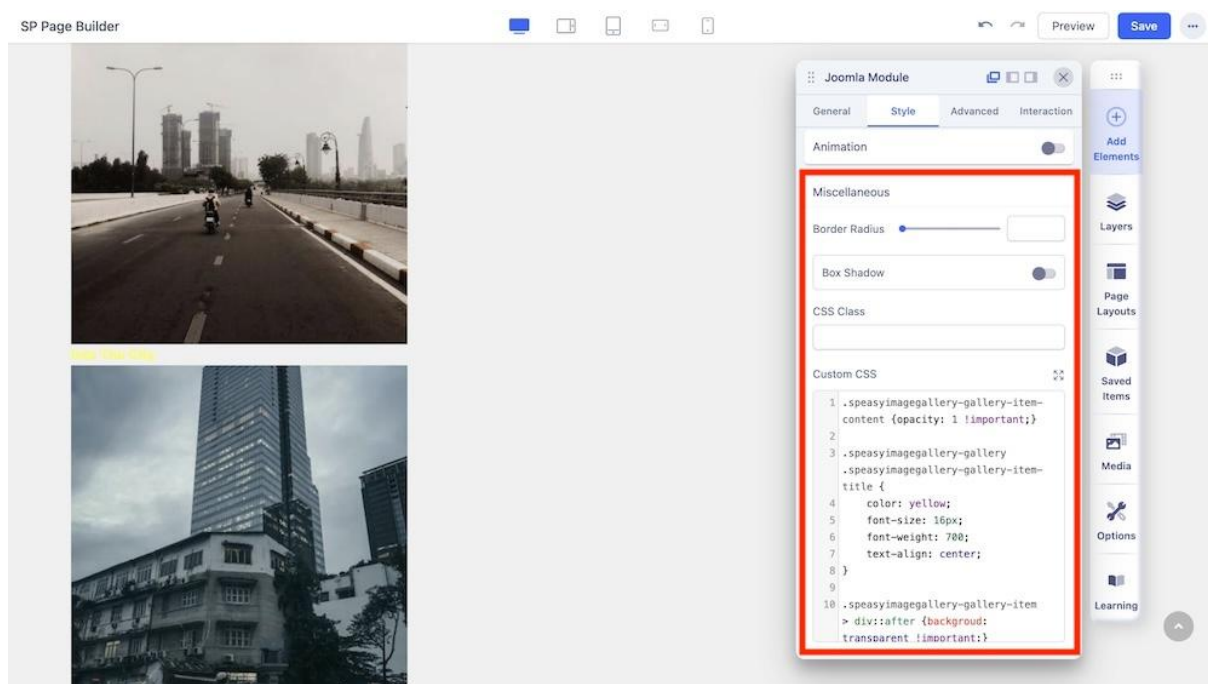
SP Page Builder

Preview Save

Joomla Module

General Style Advanced Interaction

Animation

Miscellaneous

Border Radius

Box Shadow

CSS Class

Custom CSS

1 .speasyimagegallery-gallery-item-content {opacity: 1 !important;}
2
3 .speasyimagegallery-gallery .speasyimagegallery-gallery-item-title {
4 color: yellow;
5 font-size: 16px;
6 font-weight: 700;
7 text-align: center;
8 }
9
10 .speasyimagegallery-gallery-item > div::after {backgroud: transparent !important;}

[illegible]

Add Elements

Layers

Page Layouts

Saved Items

Media

Options

Learning